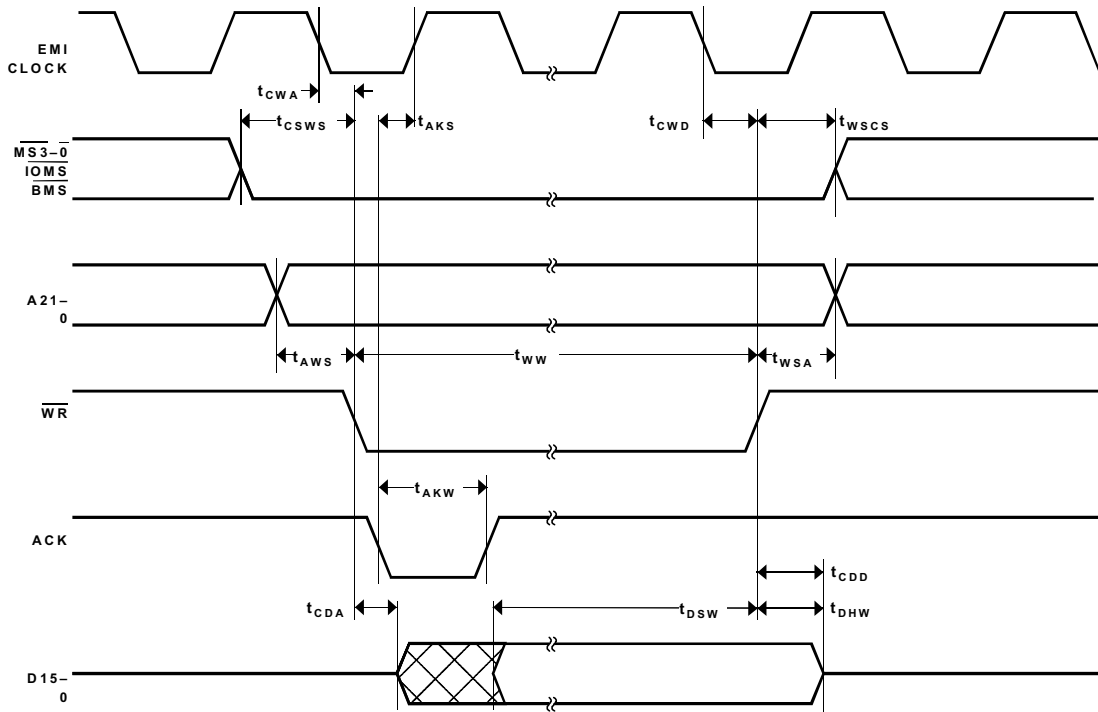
EMI CLOCK

$t_{CWA}$

$t_{CSWS}$

$t_{AKS}$

$t_{CWD}$

$t_{WSCS}$

$\overline{MS3-0}$
$\overline{IOMS}$
$\overline{BMS}$

A21–0

$t_{AWS}$

$t_{WW}$

$t_{WSA}$

$\overline{WR}$

$t_{AKW}$

ACK

$t_{CDD}$

$t_{CDA}$

$t_{DSW}$

$t_{DHW}$

D15–0